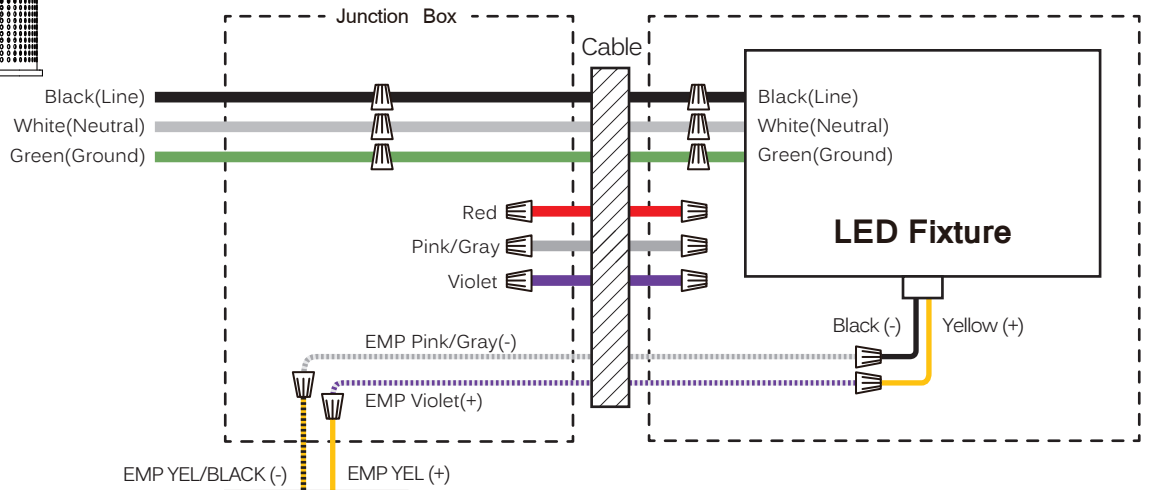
Junction Box

Cable

Black(Line)
White(Neutral)
Green(Ground)

Black(Line)
White(Neutral)
Green(Ground)

LED Fixture

Red
Pink/Gray
Violet

Black (-)
Yellow (+)

EMP Pink/Gray(-)
EMP Violet(+)

EMP YEL/BLACK (-)
EMP YEL (+)